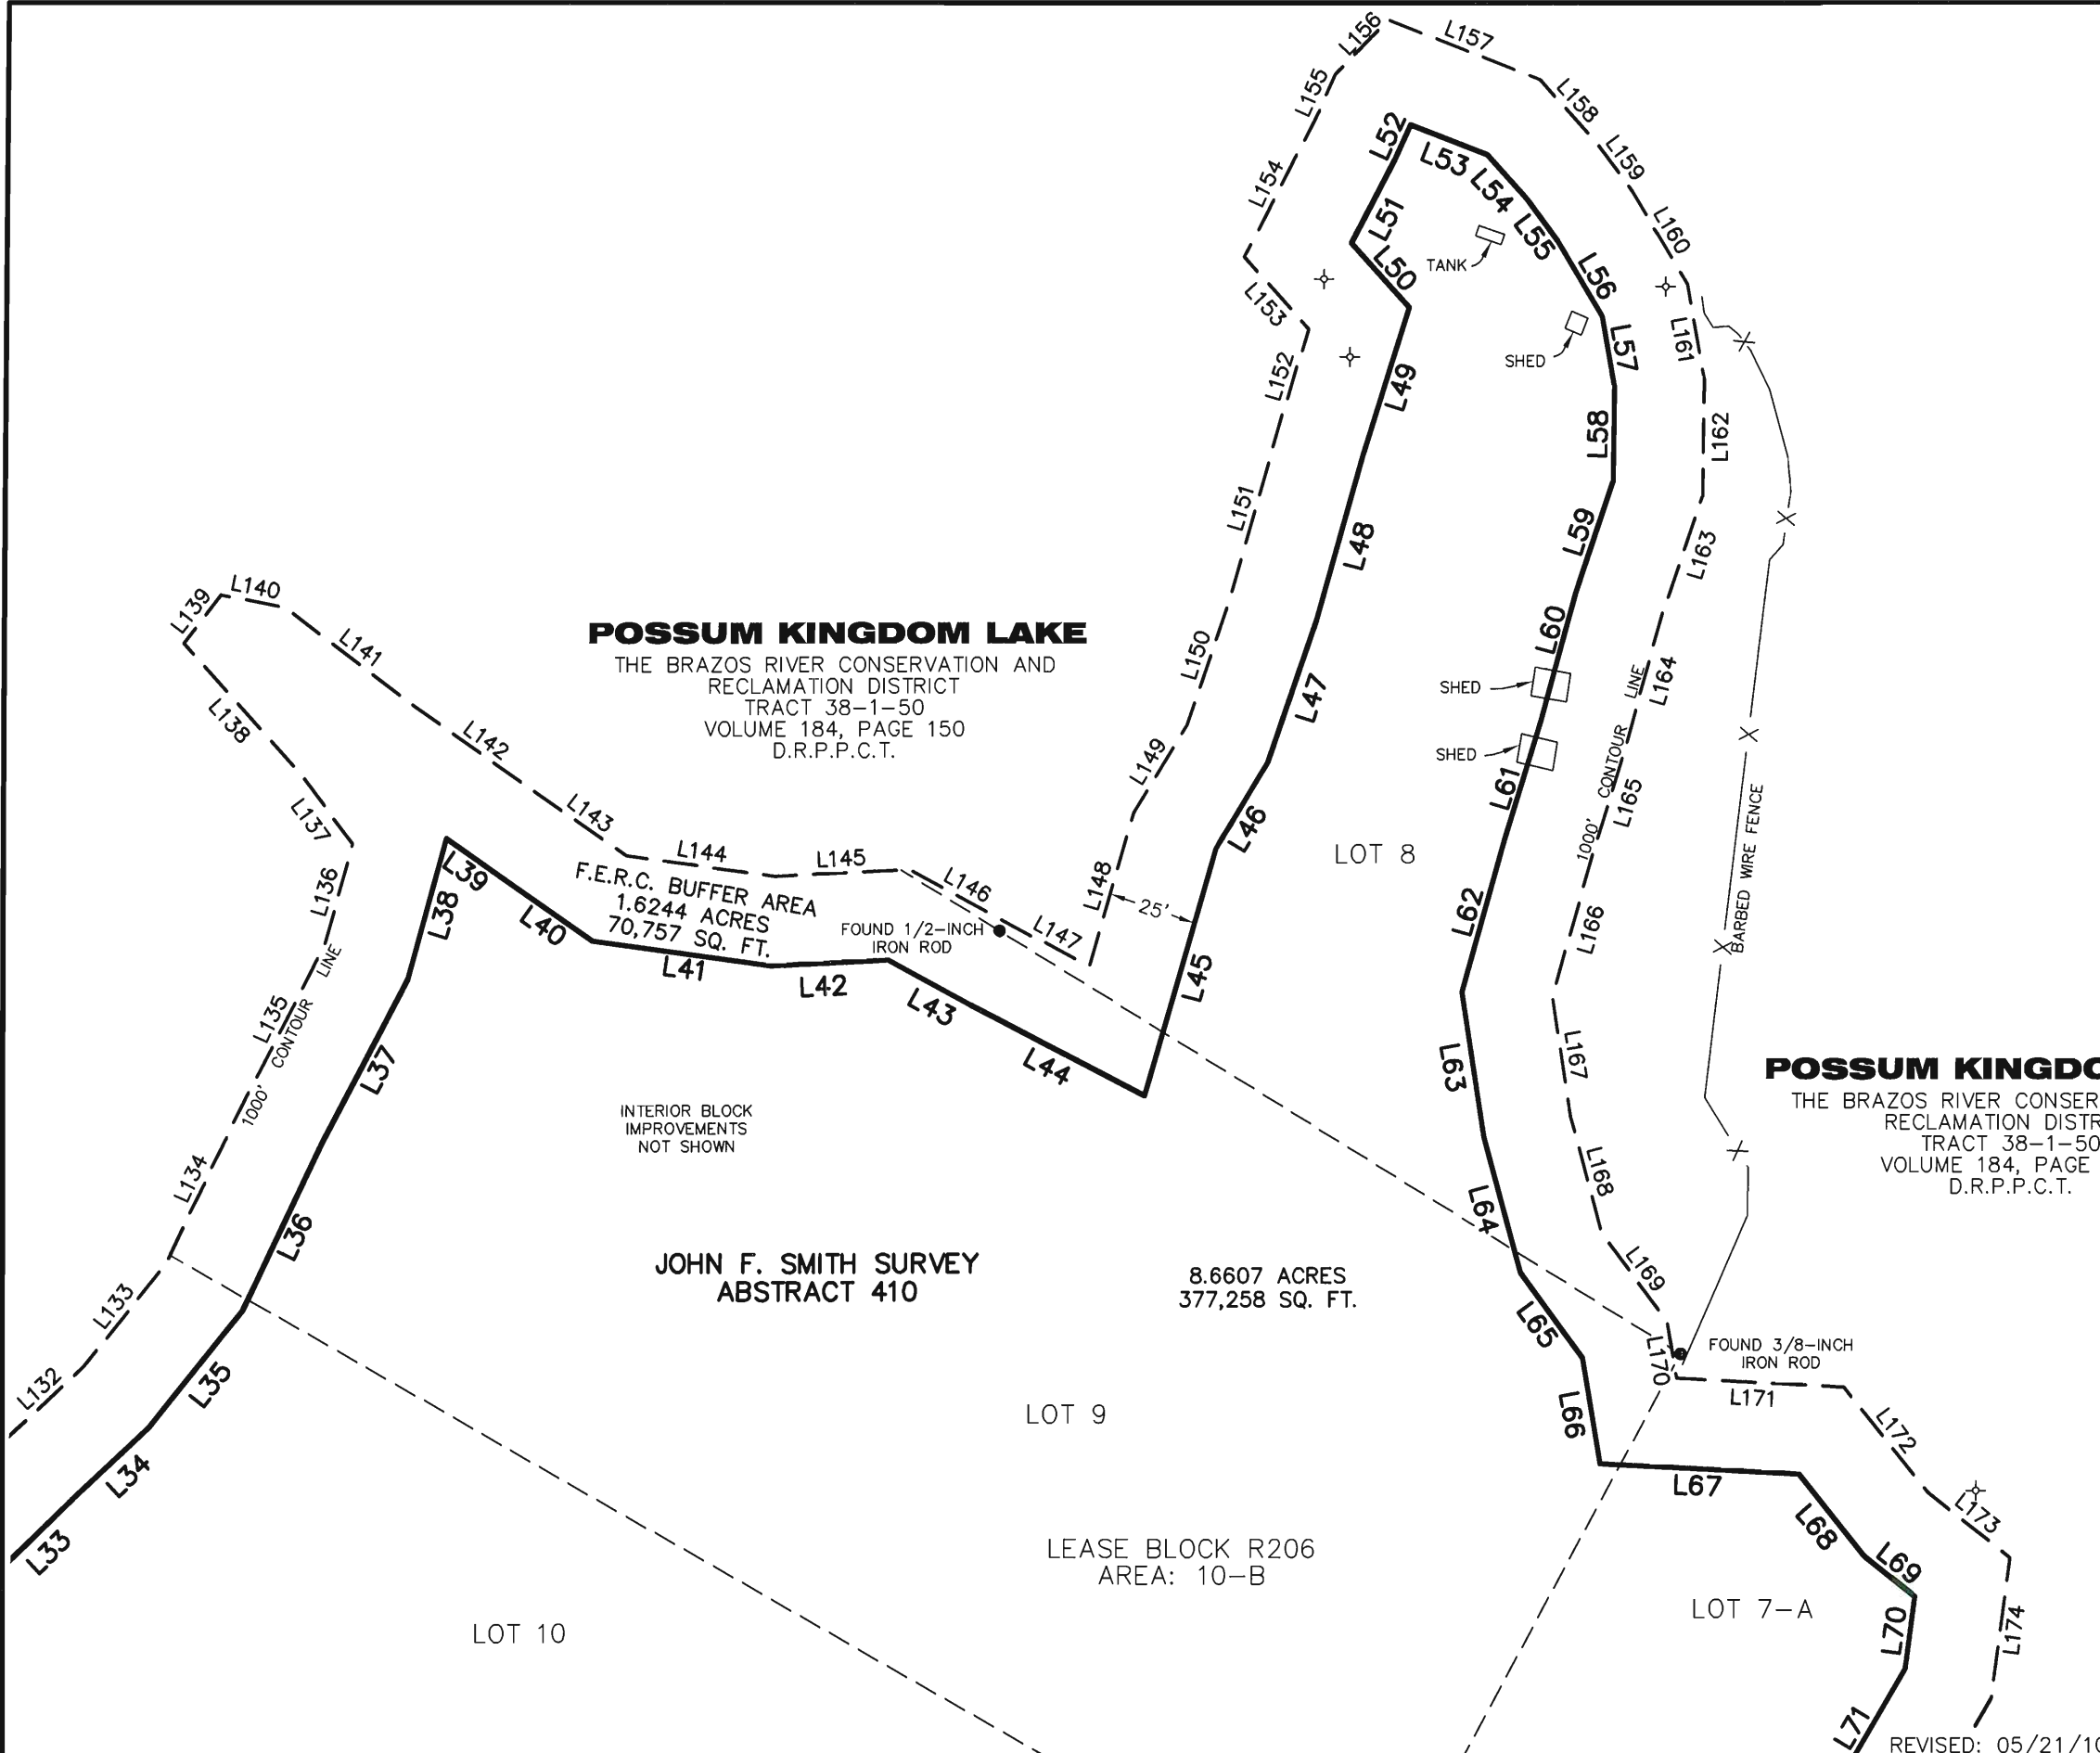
L156
L157
L155
L158
L52
L159
L53
L54
L154
L51
L55
L160
TANK
L50
L56
L153
L161
L57
SHED
L152
L49
L162
L58
L151
L48
L59
L163
L139
L140
L60
POSSUM KINGDOM LAKE
THE BRAZOS RIVER CONSERVATION AND RECLAMATION DISTRICT
TRACT 38-1-50
VOLUME 184, PAGE 150
D.R.P.P.C.T.
L141
L150
L164
L47
SHED
L138
L142
SHED
L149
L61
1000' CONTOUR LINE
L165
L137
L143
L46
LOT 8
L144
L145
L148
L136
L39
F.E.R.C. BUFFER AREA
1.6244 ACRES
70,757 SQ. FT.
L146
25'
L166
L38
L40
FOUND 1/2-INCH IRON ROD
L147
BARBED WIRE FENCE
L62
L41
L135
1000' CONTOUR LINE
L42
L43
L45
L37
L44
L63
L167
POSSUM KINGDO
THE BRAZOS RIVER CONSER
RECLAMATION DISTR
TRACT 38-1-50
VOLUME 184, PAGE
D.R.P.P.C.T.
INTERIOR BLOCK IMPROVEMENTS NOT SHOWN
L134
L168
L64
L36
JOHN F. SMITH SURVEY
ABSTRACT 410
8.6607 ACRES
377,258 SQ. FT.
L169
L133
L65
FOUND 3/8-INCH IRON ROD
L170
L132
L35
L171
L66
LOT 9
L172
L34
L67
L173
L68
L33
LEASE BLOCK R206
AREA: 10-B
L69
LOT 7-A
L70
L174
LOT 10
L71
REVISED: 05/21/1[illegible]